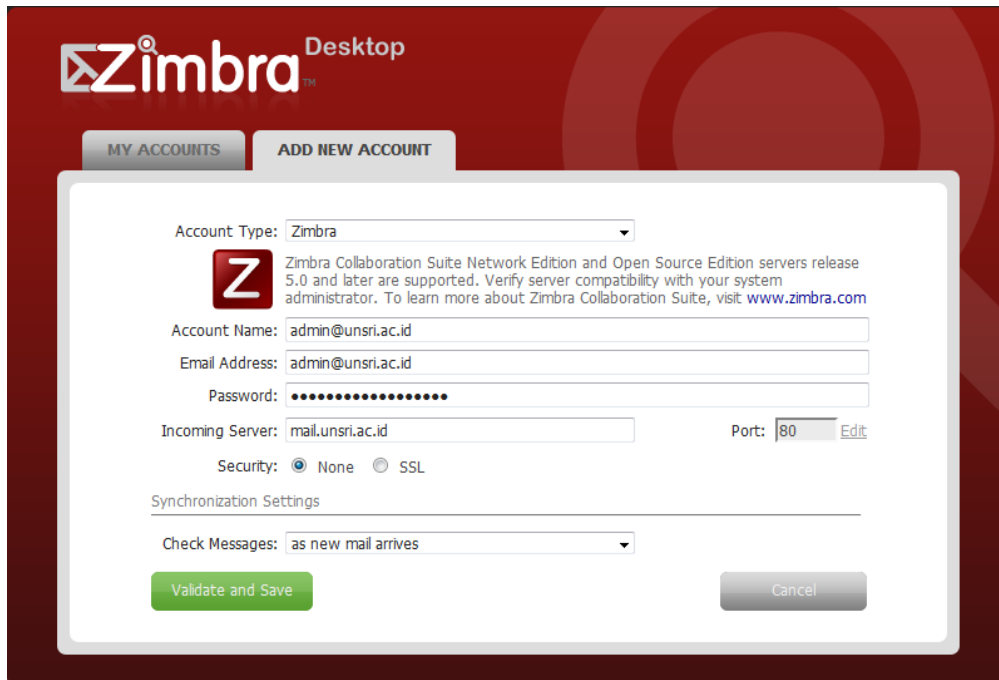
Zimbra™ Desktop

MY ACCOUNTS

ADD NEW ACCOUNT

Account Type: Zimbra

Z

Zimbra Collaboration Suite Network Edition and Open Source Edition servers release 5.0 and later are supported. Verify server compatibility with your system administrator. To learn more about Zimbra Collaboration Suite, visit www.zimbra.com

Account Name: admin@unsri.ac.id

Email Address: admin@unsri.ac.id

Password: ••••••••••••••••••

Incoming Server: mail.unsri.ac.id

Port: 80 Edit

Security: None SSL

Synchronization Settings

Check Messages: as new mail arrives

Validate and Save

Cancel